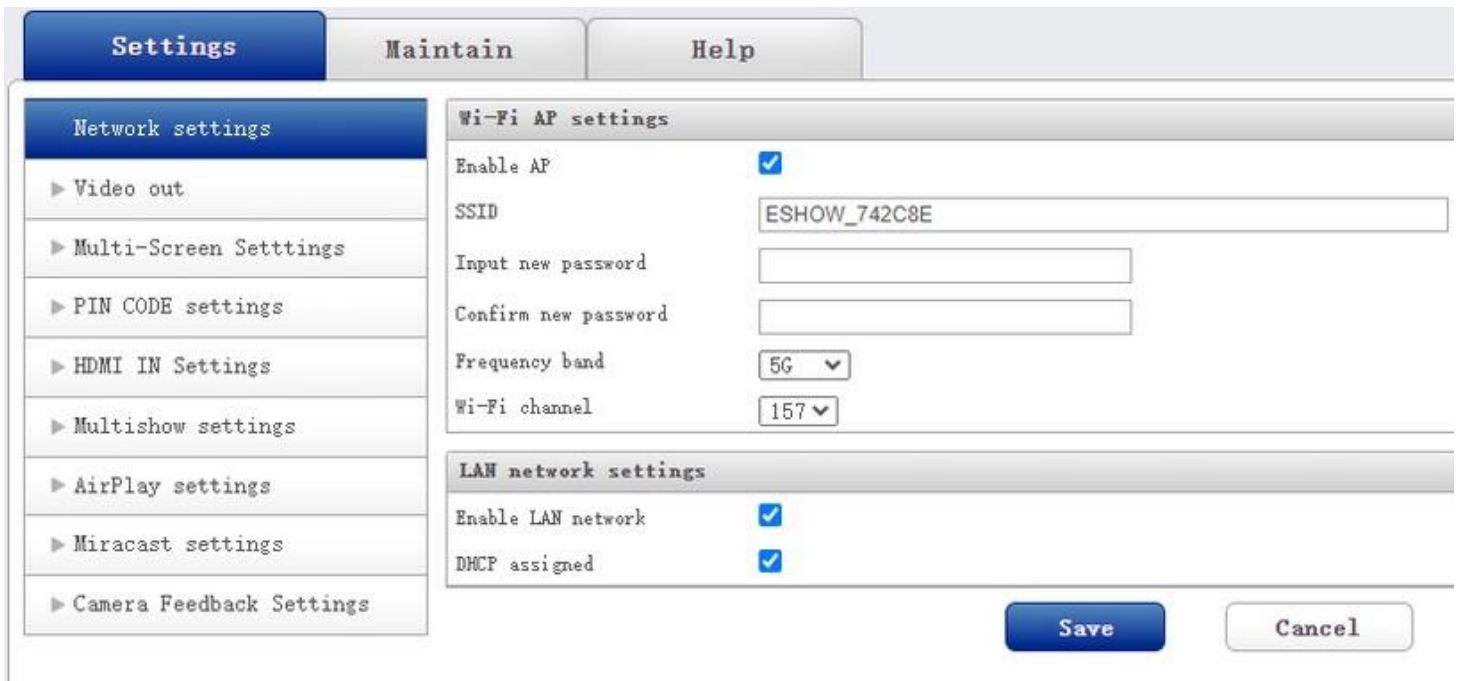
Settings
Maintain
Help

Network settings
▶ Video out
▶ Multi-Screen Setttings
▶ PIN CODE settings
▶ HDMI IN Settings
▶ Multishow settings
▶ AirPlay settings
▶ Miracast settings
▶ Camera Feedback Settings

Wi-Fi AP settings

Enable AP
SSID ESHOW_742C8E
Input new password
Confirm new password
Frequency band 5G
Wi-Fi channel 157

LAN network settings

Enable LAN network
DHCP assigned

Save
Cancel